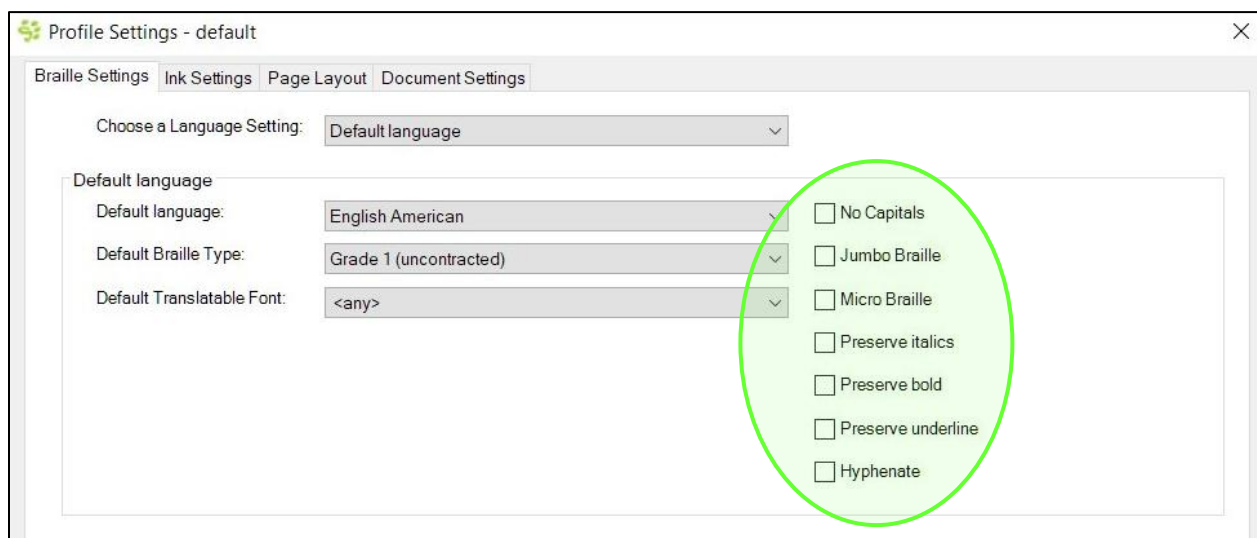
Profile Settings - default

×

Braille Settings | Ink Settings | Page Layout | Document Settings

Choose a Language Setting: Default language

Default language

Default language: English American

Default Braille Type: Grade 1 (uncontracted)

Default Translatable Font: <any>

No Capitals

Jumbo Braille

Micro Braille

Preserve italics

Preserve bold

Preserve underline

Hyphenate